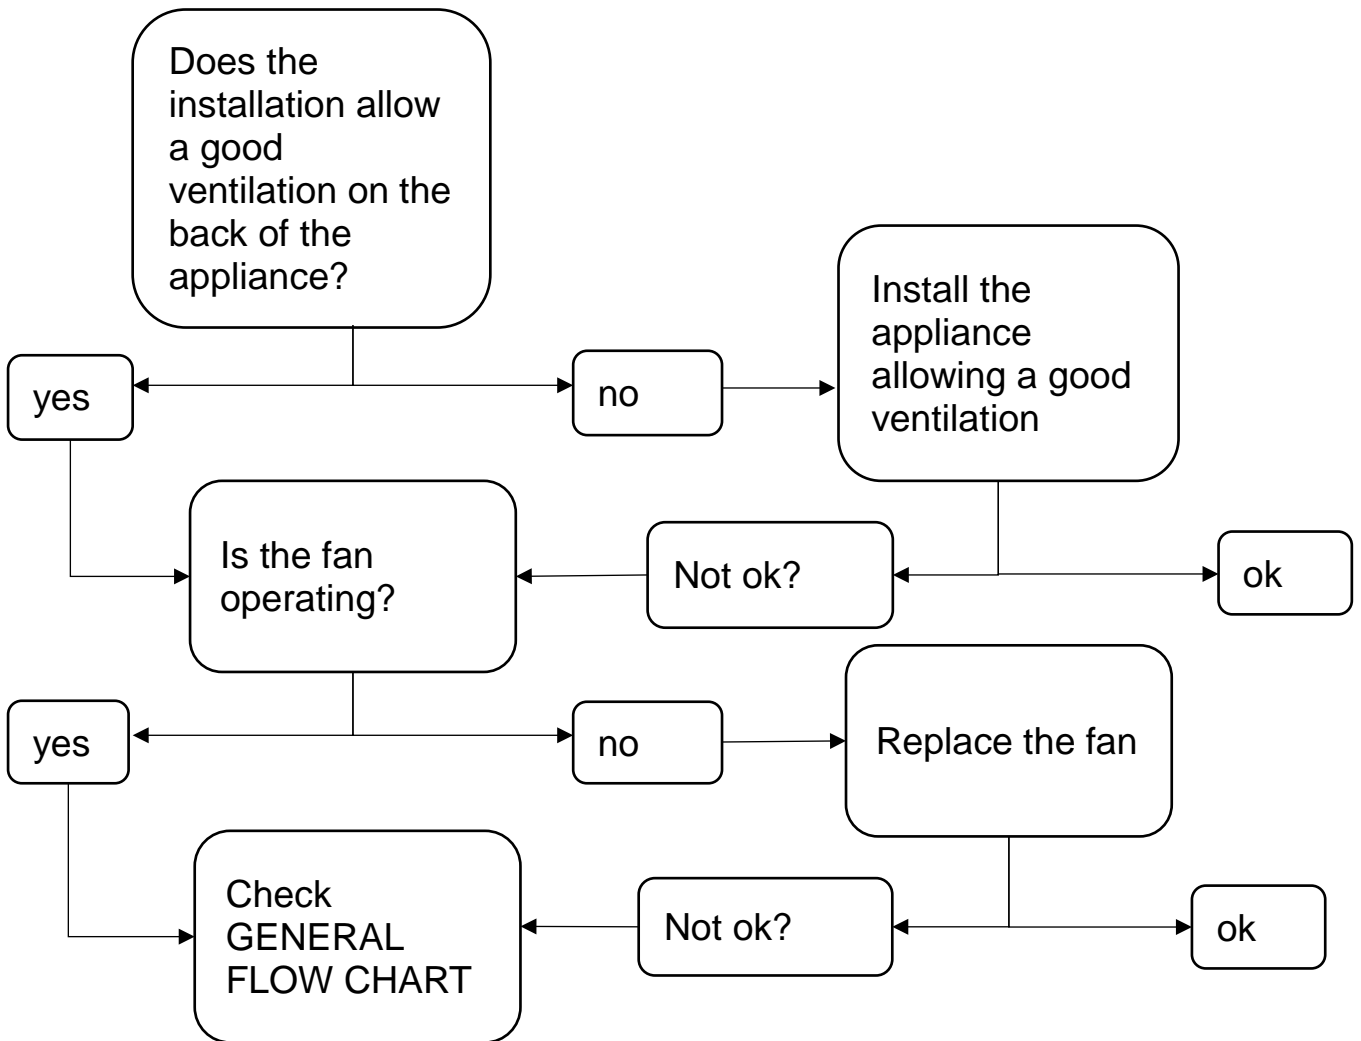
Does the installation allow a good ventilation on the back of the appliance?

yes

no

Install the appliance allowing a good ventilation

Is the fan operating?

Not ok?

ok

yes

no

Replace the fan

Check GENERAL FLOW CHART

Not ok?

ok